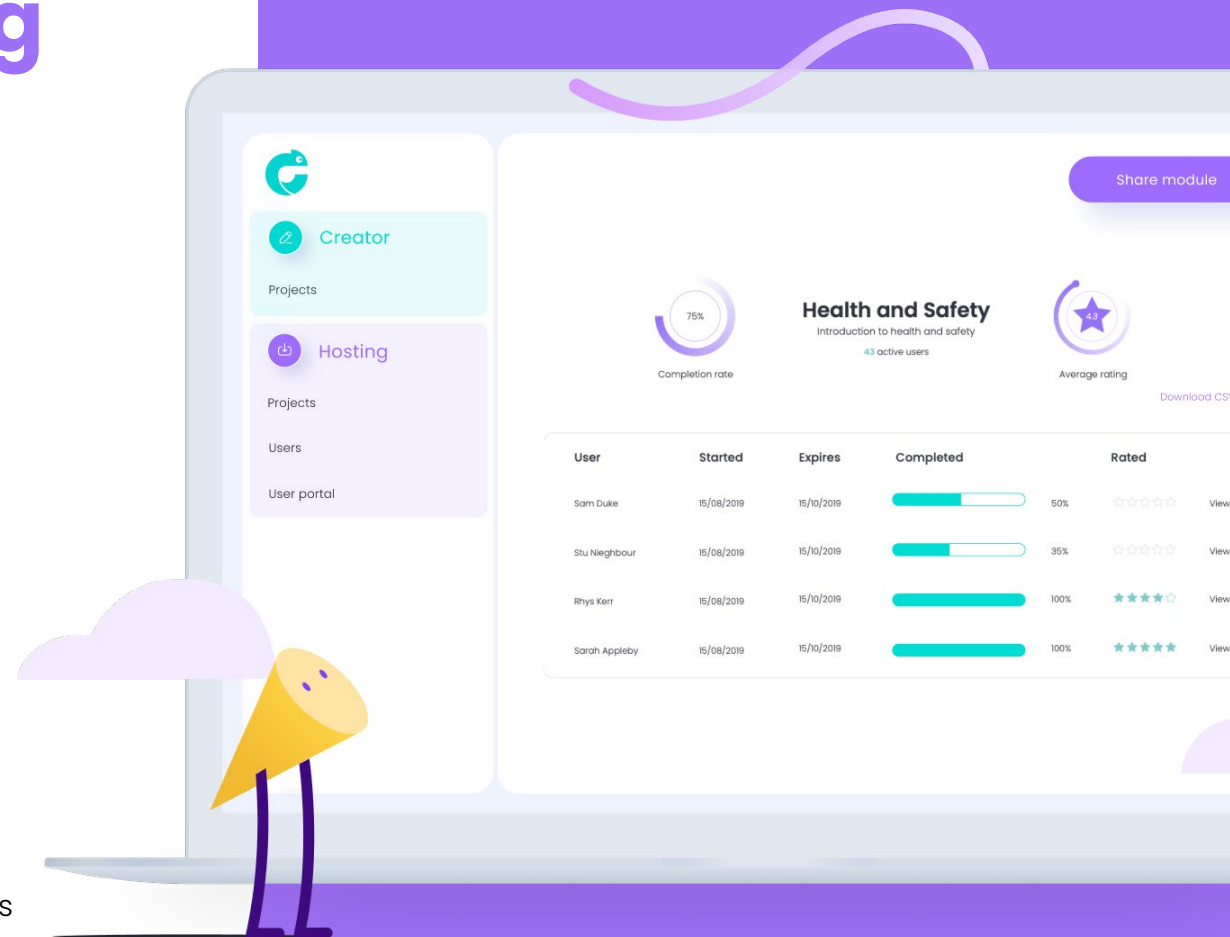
g

Creator

Projects

Hosting

Projects

Users

User portal

Share module

75%

Completion rate

Health and Safety

Introduction to health and safety

43 active users

4.3

Average rating

Download CS

| User | Started | Expires | Completed | | Rated | |
|---|---|---|---|---|---|---|
| Sam Duke | 15/08/2019 | 15/10/2019 | | 50% | | View |
| Stu Nieghbour | 15/08/2019 | 15/10/2019 | | 35% | | View |
| Rhys Kerr | 15/08/2019 | 15/10/2019 | | 100% | | View |
| Sarah Appleby | 15/08/2019 | 15/10/2019 | | 100% | | View |

s